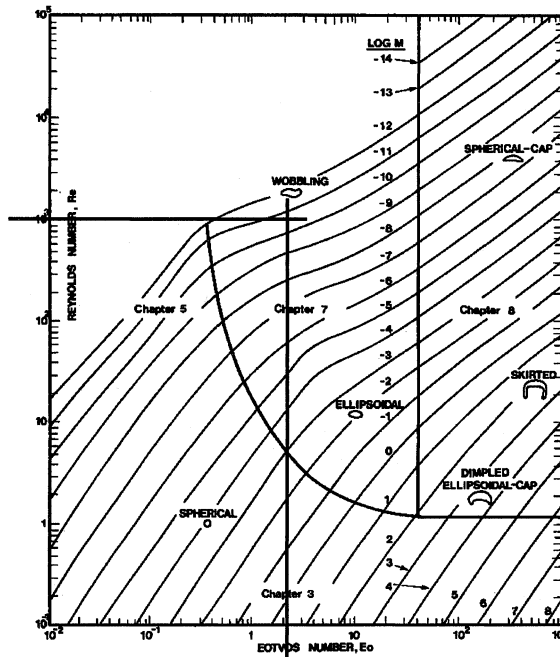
$10^5$
$10^4$
$10^3$
$10^2$
10
1
$10^{-1}$

REYNOLDS NUMBER, Re

LOG M
-14
-13
-12
-11
-10
-9
-8
-7
-6
-5
-4
-3
-2
-1
0
1
2
3
4
5
6
7
8

SPHERICAL-CAP
WOBBLING
Chapter 5
Chapter 7
Chapter 8
SKIRTED
ELLIPSOIDAL
DIMPLED ELLIPSOIDAL-CAP
SPHERICAL
Chapter 3

$10^{-2}$
$10^{-1}$
1
10
$10^2$
$10^3$

EOTVOS NUMBER, Eo